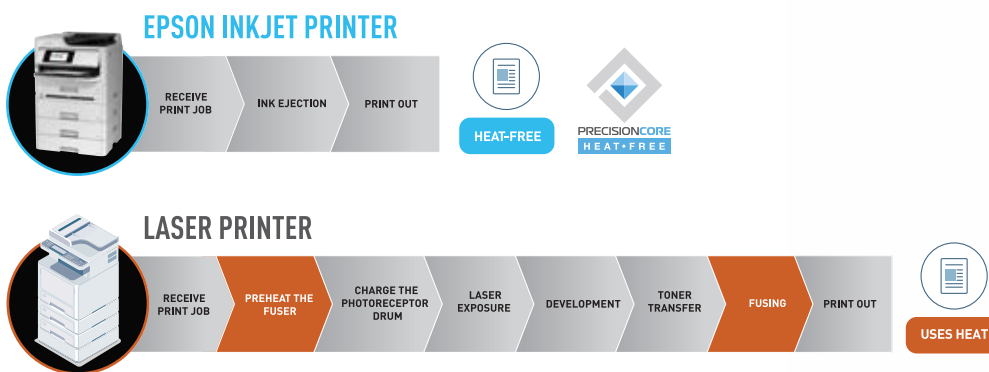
EPSON INKJET PRINTER

RECEIVE PRINT JOB

INK EJECTION

PRINT OUT

HEAT-FREE

PRECISIONCORE
HEAT•FREE

LASER PRINTER

RECEIVE PRINT JOB

PREHEAT THE FUSER

CHARGE THE PHOTORECEPTOR DRUM

LASER EXPOSURE

DEVELOPMENT

TONER TRANSFER

FUSING

PRINT OUT

USES HEAT